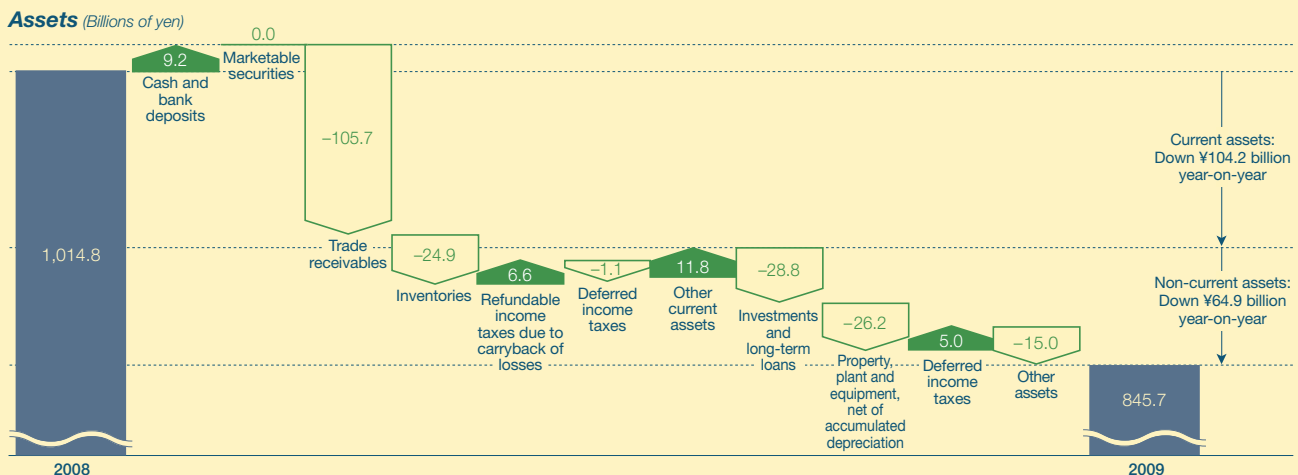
Assets (Billions of yen)

1,014.8

9.2
Cash and bank deposits

0.0
Marketable securities

–105.7
Trade receivables

–24.9
Inventories

6.6
Refundable income taxes due to carryback of losses

–1.1
Deferred income taxes

11.8
Other current assets

–28.8
Investments and long-term loans

–26.2
Property, plant and equipment, net of accumulated depreciation

5.0
Deferred income taxes

–15.0
Other assets

845.7

Current assets: Down ¥104.2 billion year-on-year

Non-current assets: Down ¥64.9 billion year-on-year

2008

2009